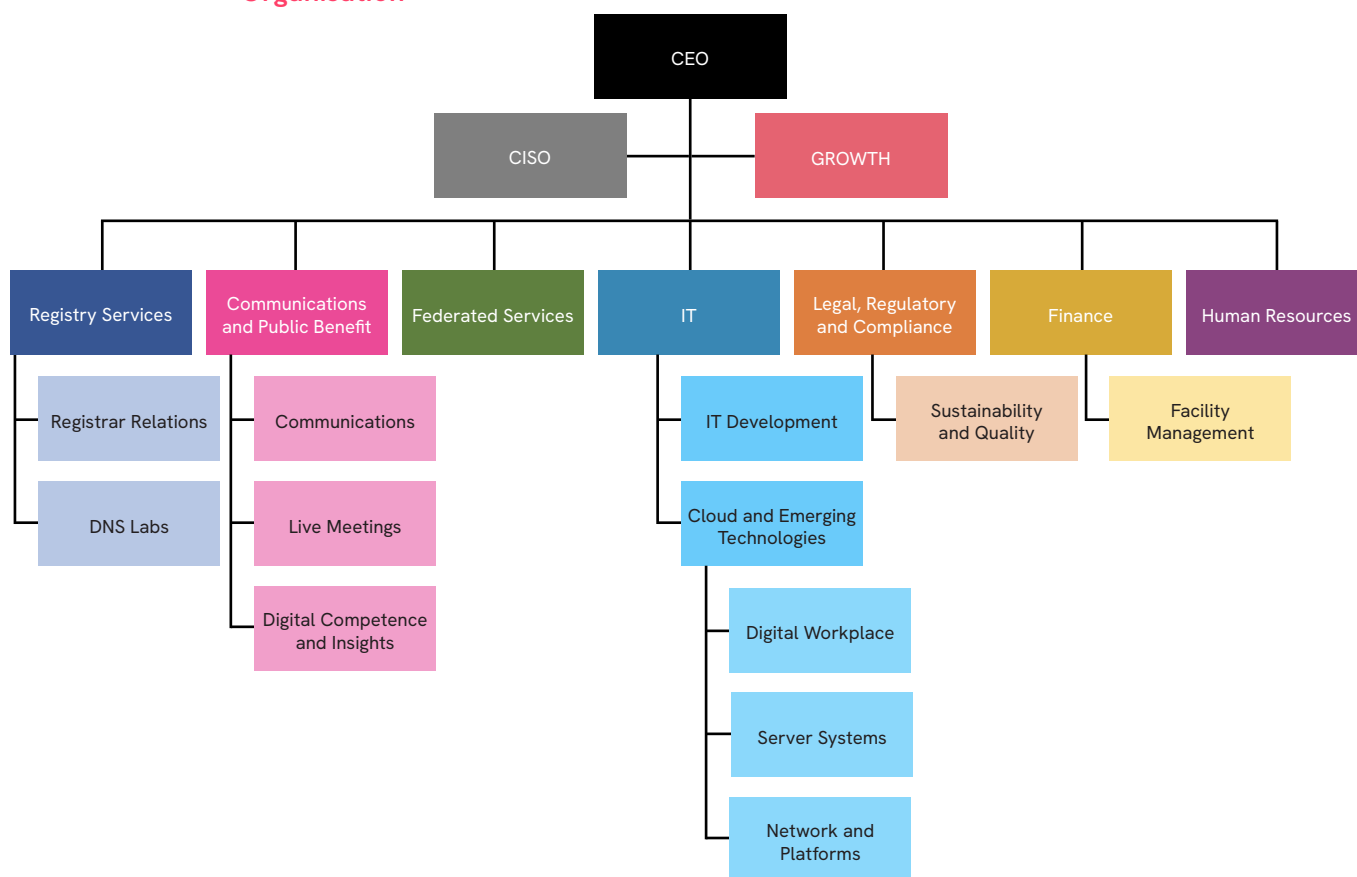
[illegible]

CEO

CISO

GROWTH

Registry Services

Registrar Relations

DNS Labs

Communications and Public Benefit

Communications

Live Meetings

Digital Competence and Insights

Federated Services

IT

IT Development

Cloud and Emerging Technologies

Digital Workplace

Server Systems

Network and Platforms

Legal, Regulatory and Compliance

Sustainability and Quality

Finance

Facility Management

Human Resources